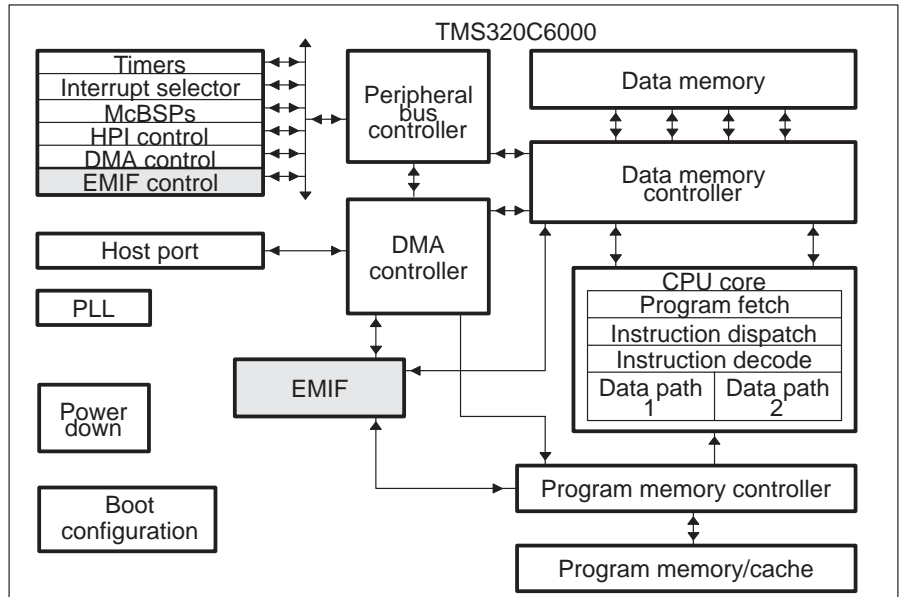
TMS320C6000

Timers
Interrupt selector
McBSPs
HPI control
DMA control
EMIF control

Peripheral bus controller

Data memory

Data memory controller

Host port

DMA controller

PLL

CPU core
Program fetch
Instruction dispatch
Instruction decode
Data path 1
Data path 2

EMIF

Power down

Boot configuration

Program memory controller

Program memory/cache